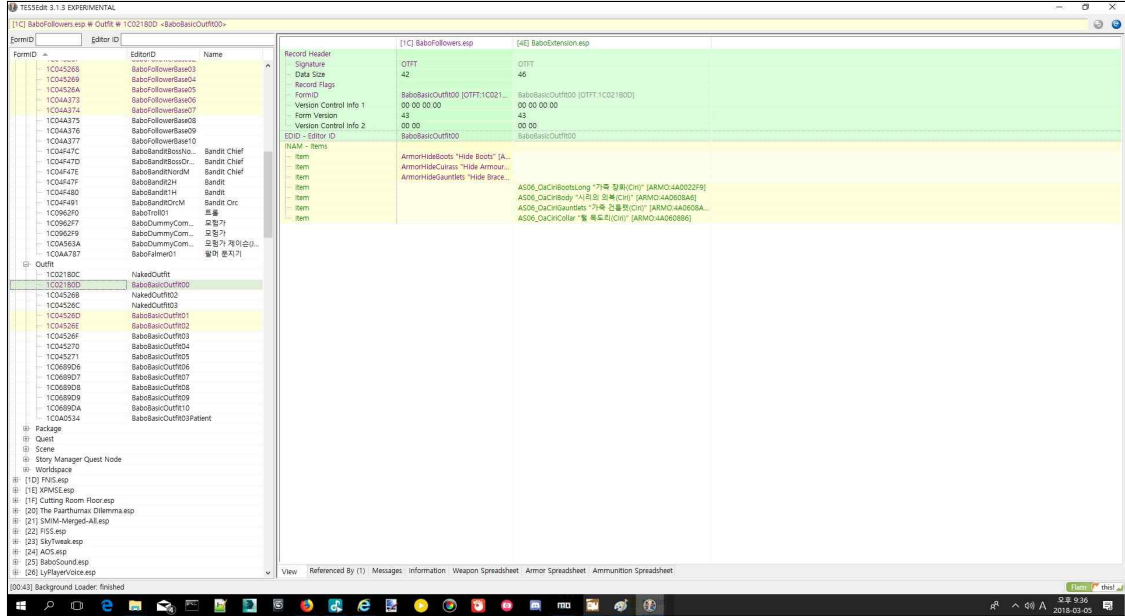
TES5Edit 3.1.3 EXPERIMENTAL

[1C] BaboFollowers.esp \ Outfit \ 1C02180D <BaboBasicOutfit00>

FormID | Editor ID

| FormID | EditorID | Name |
|---|---|---|
| 1C045268 | BaboFollowerBase03 | |
| 1C045269 | BaboFollowerBase04 | |
| 1C04526A | BaboFollowerBase05 | |
| 1C04A373 | BaboFollowerBase06 | |
| 1C04A374 | BaboFollowerBase07 | |
| 1C04A375 | BaboFollowerBase08 | |
| 1C04A376 | BaboFollowerBase09 | |
| 1C04A377 | BaboFollowerBase10 | |
| 1C04F47C | BaboBanditBossNo... | Bandit Chief |
| 1C04F47D | BaboBanditBossDr... | Bandit Chief |
| 1C04F47E | BaboBanditNordM | Bandit Chief |
| 1C04F47F | BaboBandit2H | Bandit |
| 1C04F480 | BaboBandit1H | Bandit |
| 1C04F491 | BaboBanditOrcM | Bandit Orc |
| 1C0962F0 | BaboTroll01 | 트롤 |
| 1C0962F7 | BaboDummyCom... | 모험가 |
| 1C0962F9 | BaboDummyCom... | 모험가 |
| 1C0A563A | BaboDummyCom... | 모험가 제이슨(J... |
| 1C0AA787 | BaboFalmer01 | 팔머 분지기 |

Outfit

| FormID | EditorID |
|---|---|
| 1C02180C | NakedOutfit |
| 1C02180D | BaboBasicOutfit00 |
| 1C045268 | NakedOutfit02 |
| 1C04526C | NakedOutfit03 |
| 1C04526D | BaboBasicOutfit01 |
| 1C04526E | BaboBasicOutfit02 |
| 1C04526F | BaboBasicOutfit03 |
| 1C045270 | BaboBasicOutfit04 |
| 1C045271 | BaboBasicOutfit05 |
| 1C0689D6 | BaboBasicOutfit06 |
| 1C0689D7 | BaboBasicOutfit07 |
| 1C0689D8 | BaboBasicOutfit08 |
| 1C0689D9 | BaboBasicOutfit09 |
| 1C0689DA | BaboBasicOutfit10 |
| 1C0A0534 | BaboBasicOutfit03Patient |

Package
Quest
Scene
Story Manager Quest Node
Worldspace
[1D] FNIS.esp
[1E] XPMSE.esp
[1F] Cutting Room Floor.esp
[20] The Paarthurnax Dilemma.esp
[21] SMIM-Merged-All.esp
[22] FISS.esp
[23] SkyTweak.esp
[24] AOS.esp
[25] BaboSound.esp
[26] LyPlayerVoice.esp

| | [1C] BaboFollowers.esp | [4E] BaboExtension.esp |
|---|---|---|
| Record Header | | |
| Signature | OTFT | OTFT |
| Data Size | 42 | 46 |
| Record Flags | | |
| FormID | BaboBasicOutfit00 [OTFT:1C021... | BaboBasicOutfit00 [OTFT:1C02180D] |
| Version Control Info 1 | 00 00 00 00 | 00 00 00 00 |
| Form Version | 43 | 43 |
| Version Control Info 2 | 00 00 | 00 00 |
| EDID - Editor ID | BaboBasicOutfit00 | BaboBasicOutfit00 |
| INAM - Items | | |
| Item | ArmorHideBoots "Hide Boots" [A... | |
| Item | ArmorHideCuirass "Hide Armour... | |
| Item | ArmorHideGauntlets "Hide Brace... | |
| Item | | AS06_OaCirlBootsLong "가죽 장화(Cirl)" [ARMO:4A0022F9] |
| Item | | AS06_OaCirlBody "시리의 의복(Cirl)" [ARMO:4A0608A6] |
| Item | | AS06_OaCirlGauntlets "가죽 건틀릿(Cirl)" [ARMO:4A0608A... |
| Item | | AS06_OaCirlCollar "철 목도리(Cirl)" [ARMO:4A0608B6] |

View | Referenced By (1) | Messages | Information | Weapon Spreadsheet | Armor Spreadsheet | Ammunition Spreadsheet

[00:43] Background Loader: finished

Flattr this!

오후 9:36
2018-03-05